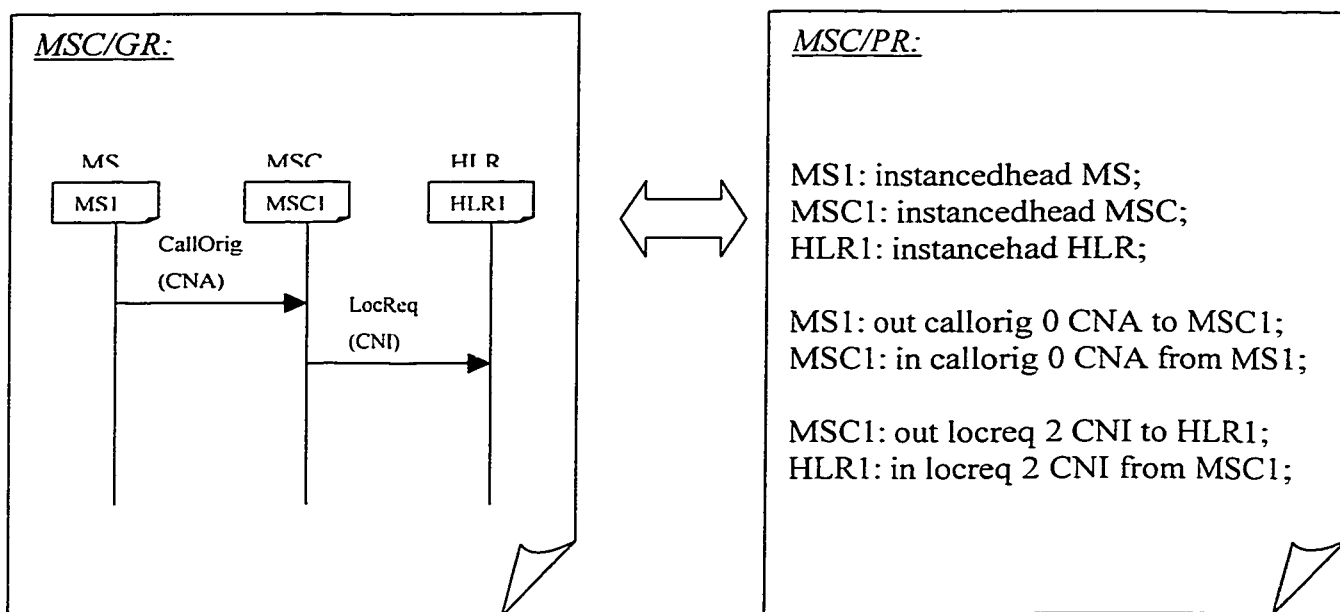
MSC/GR:

MS
MSC
HLR
MS1
MSC1
HLR1
CallOrig
(CNA)
LocReq
(CNI)

MSC/PR:

MS1: instancedhead MS;
MSC1: instancedhead MSC;
HLR1: instancehad HLR;

MS1: out callorig 0 CNA to MSC1;
MSC1: in callorig 0 CNA from MS1;

MSC1: out locreq 2 CNI to HLR1;
HLR1: in locreq 2 CNI from MSC1;